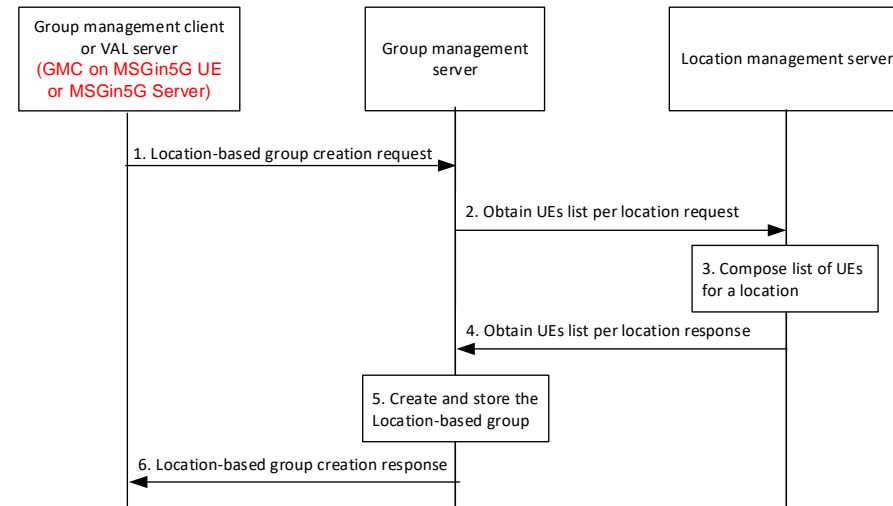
Group management client or VAL server
(GMC on MSGin5G UE or MSGin5G Server)

Group management server

Location management server

1. Location-based group creation request

2. Obtain UEs list per location request

3. Compose list of UEs for a location

4. Obtain UEs list per location response

5. Create and store the Location-based group

6. Location-based group creation response